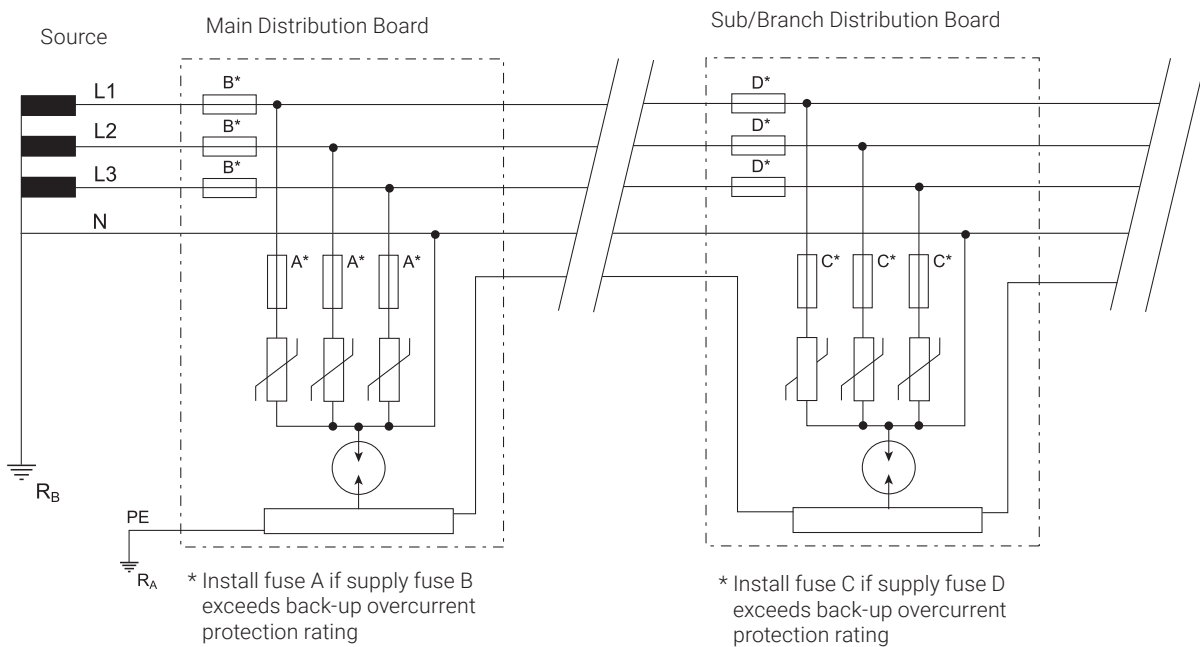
Source

Main Distribution Board

Sub/Branch Distribution Board

L1

L2

L3

N

B*

B*

B*

A*

A*

A*

D*

D*

D*

C*

C*

C*

$R_B$

PE

$R_A$

* Install fuse A if supply fuse B exceeds back-up overcurrent protection rating

* Install fuse C if supply fuse D exceeds back-up overcurrent protection rating